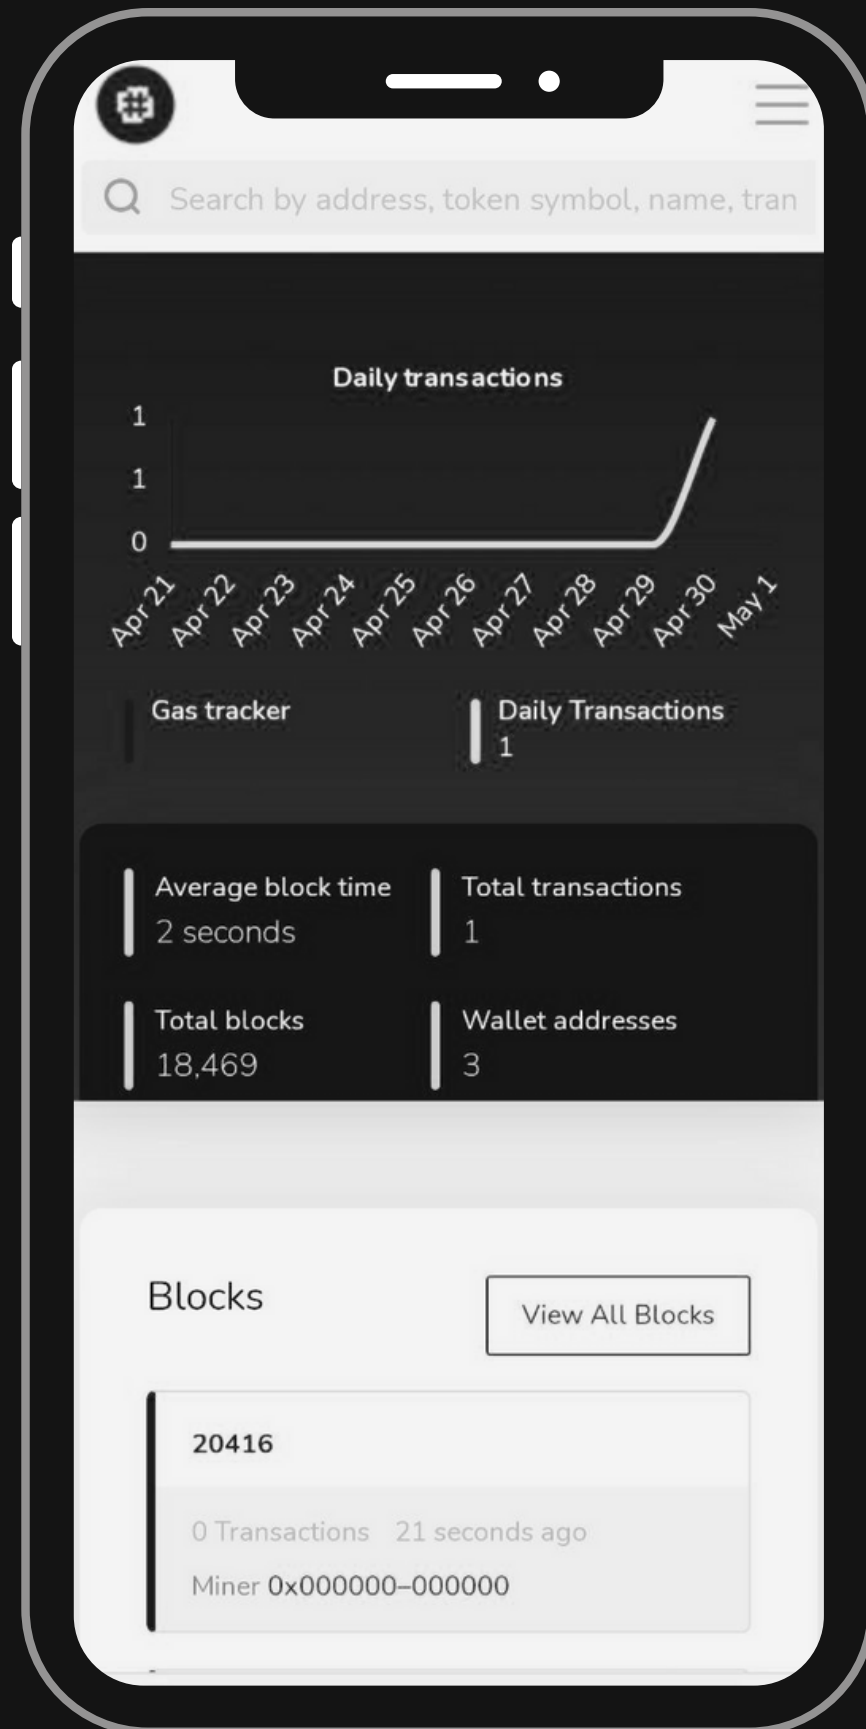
Search by address, token symbol, name, tran

Daily transactions

1
1
0

Apr 21 Apr 22 Apr 23 Apr 24 Apr 25 Apr 26 Apr 27 Apr 28 Apr 29 Apr 30 May 1

Gas tracker

Daily Transactions
1

Average block time
2 seconds

Total transactions
1

Total blocks
18,469

Wallet addresses
3

Blocks

View All Blocks

20416

0 Transactions 21 seconds ago

Miner 0x000000–000000